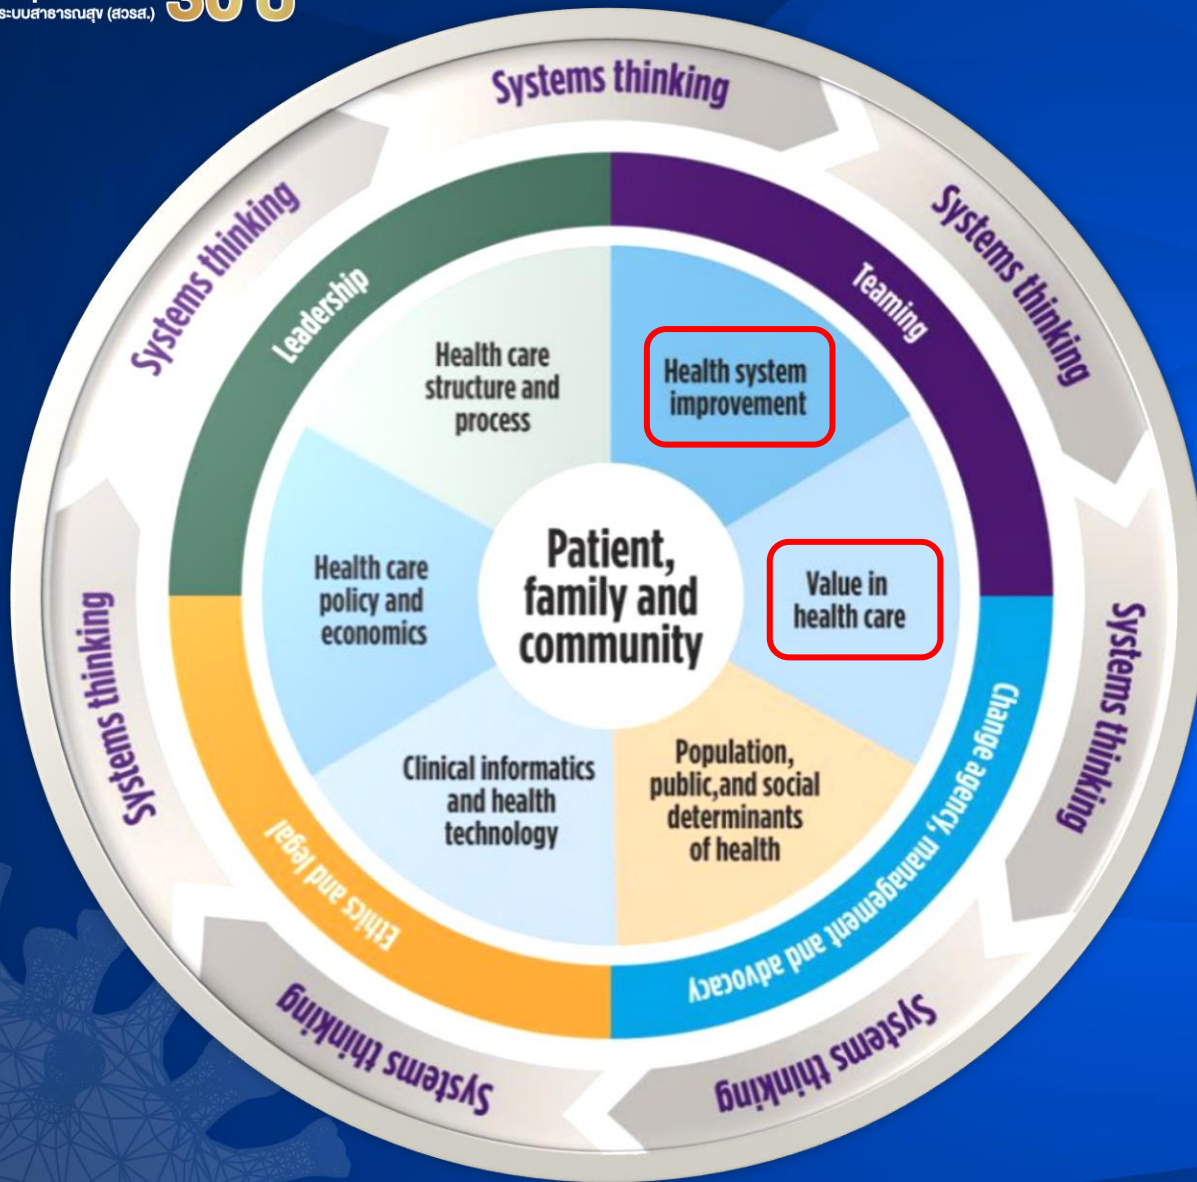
ระบบสาธารณสุข (สวรส.) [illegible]

Systems thinking

Systems thinking

Systems thinking

Systems thinking

Systems thinking

Systems thinking

Systems thinking

Leadership

Teaming

Change agency, management and advocacy

Ethics and legal

Health care structure and process

Health system improvement

Value in health care

Population, public,and social determinants of health

Clinical informatics and health technology

Health care policy and economics

Patient, family and community